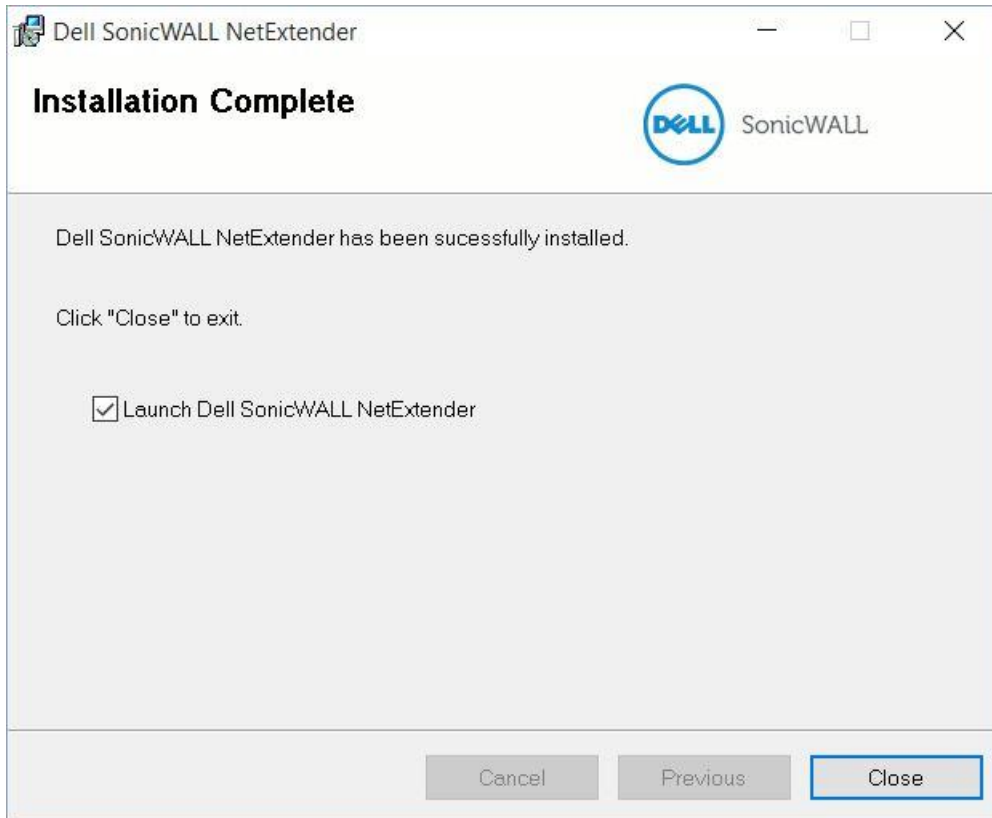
Dell SonicWALL NetExtender

Installation Complete

DELL SonicWALL

Dell SonicWALL NetExtender has been sucessfully installed.

Click "Close" to exit.

Launch Dell SonicWALL NetExtender

Cancel Previous Close